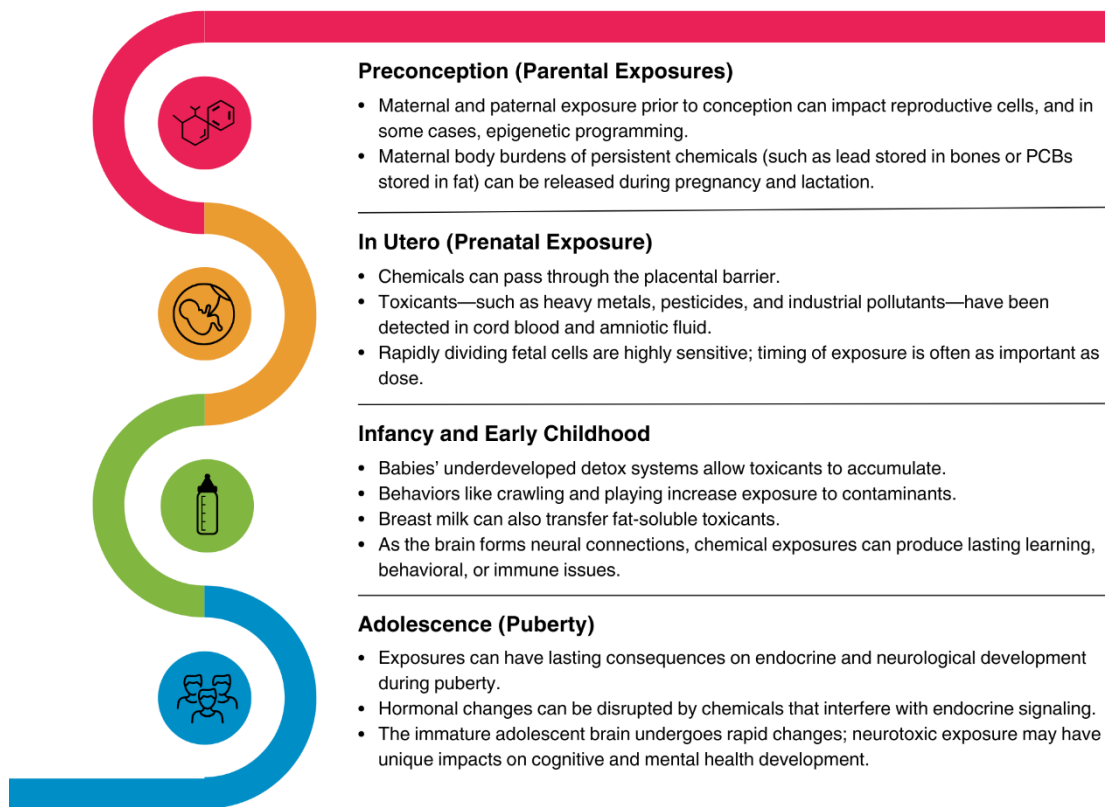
Preconception (Parental Exposures)

- Maternal and paternal exposure prior to conception can impact reproductive cells, and in some cases, epigenetic programming.
- Maternal body burdens of persistent chemicals (such as lead stored in bones or PCBs stored in fat) can be released during pregnancy and lactation.

In Utero (Prenatal Exposure)

- Chemicals can pass through the placental barrier.
- Toxicants—such as heavy metals, pesticides, and industrial pollutants—have been detected in cord blood and amniotic fluid.
- Rapidly dividing fetal cells are highly sensitive; timing of exposure is often as important as dose.

Infancy and Early Childhood

- Babies' underdeveloped detox systems allow toxicants to accumulate.
- Behaviors like crawling and playing increase exposure to contaminants.
- Breast milk can also transfer fat-soluble toxicants.
- As the brain forms neural connections, chemical exposures can produce lasting learning, behavioral, or immune issues.

Adolescence (Puberty)

- Exposures can have lasting consequences on endocrine and neurological development during puberty.
- Hormonal changes can be disrupted by chemicals that interfere with endocrine signaling.
- The immature adolescent brain undergoes rapid changes; neurotoxic exposure may have unique impacts on cognitive and mental health development.